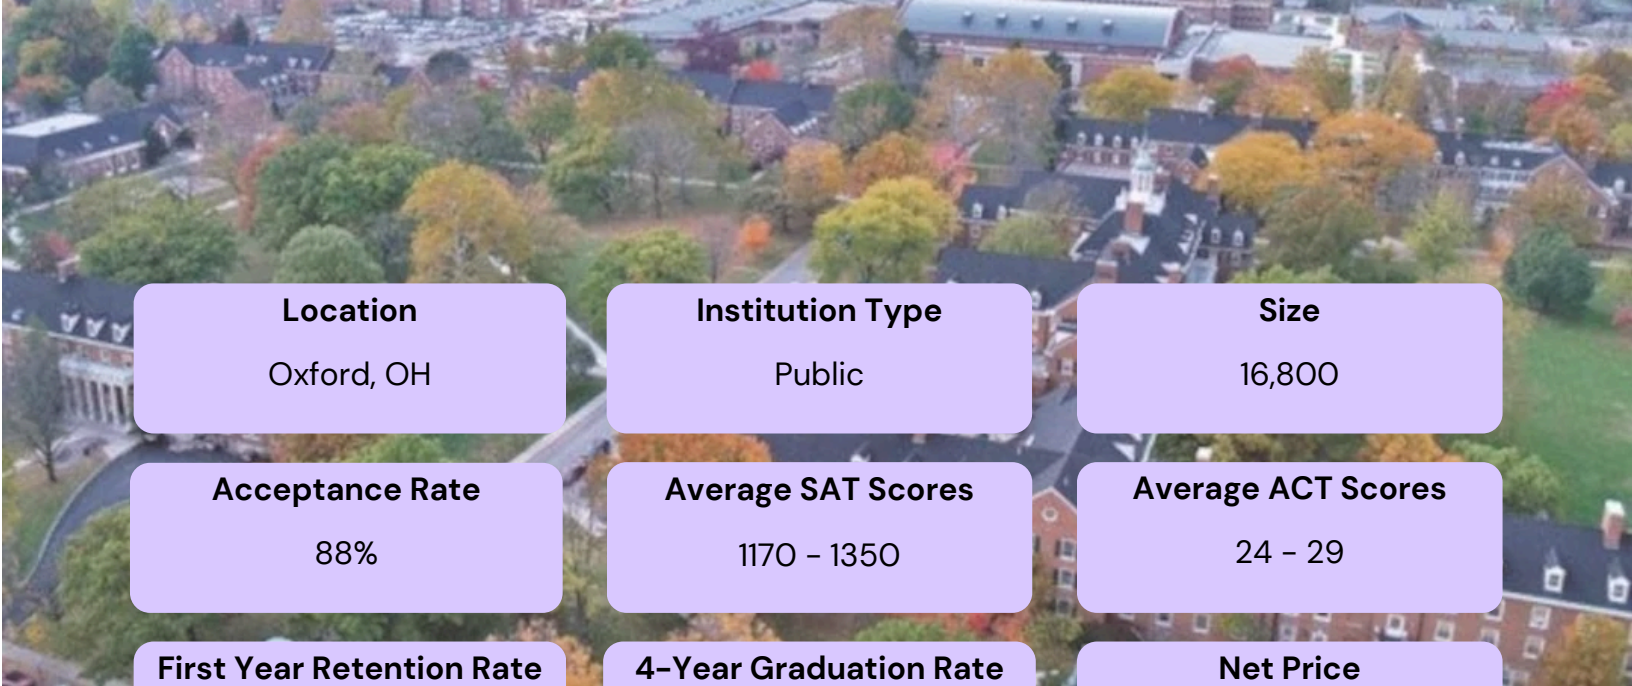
Location
Oxford, OH

Institution Type
Public

Size
16,800

Acceptance Rate
88%

Average SAT Scores
1170 - 1350

Average ACT Scores
24 - 29

First Year Retention Rate

4-Year Graduation Rate

Net Price